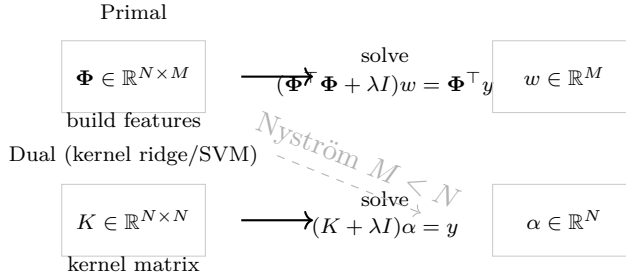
Primal

$\mathbf{\Phi} \in \mathbb{R}^{N \times M}$

build features

solve
$(\mathbf{\Phi}^\top \mathbf{\Phi} + \lambda I)w = \mathbf{\Phi}^\top y$

$w \in \mathbb{R}^M$

Nyström $M \le N$

Dual (kernel ridge/SVM)

$K \in \mathbb{R}^{N \times N}$

kernel matrix

solve
$(K + \lambda I)\alpha = y$

$\alpha \in \mathbb{R}^N$